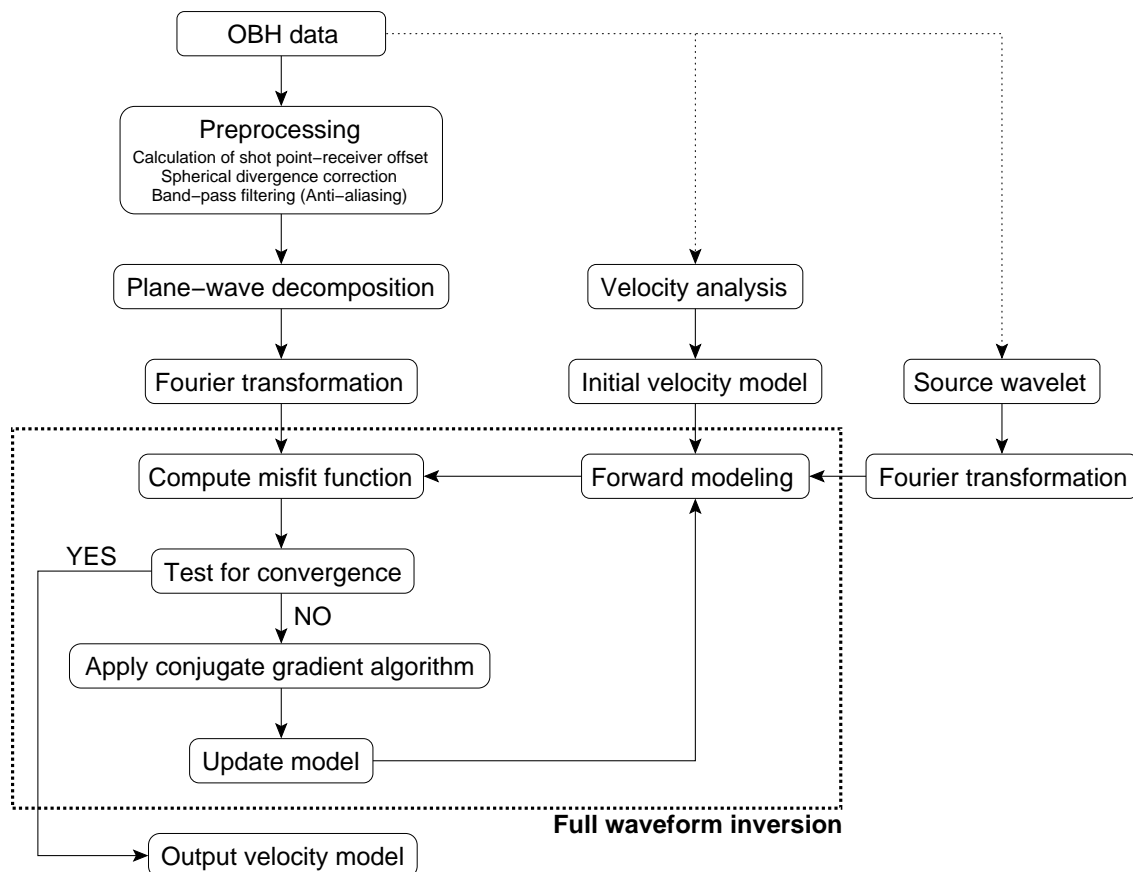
OBH data

Preprocessing
Calculation of shot point−receiver offset
Spherical divergence correction
Band−pass filtering (Anti−aliasing)

Plane−wave decomposition

Velocity analysis

Fourier transformation

Initial velocity model

Source wavelet

Compute misfit function

Forward modeling

Fourier transformation

YES

Test for convergence

NO

Apply conjugate gradient algorithm

Update model

Full waveform inversion

Output velocity model